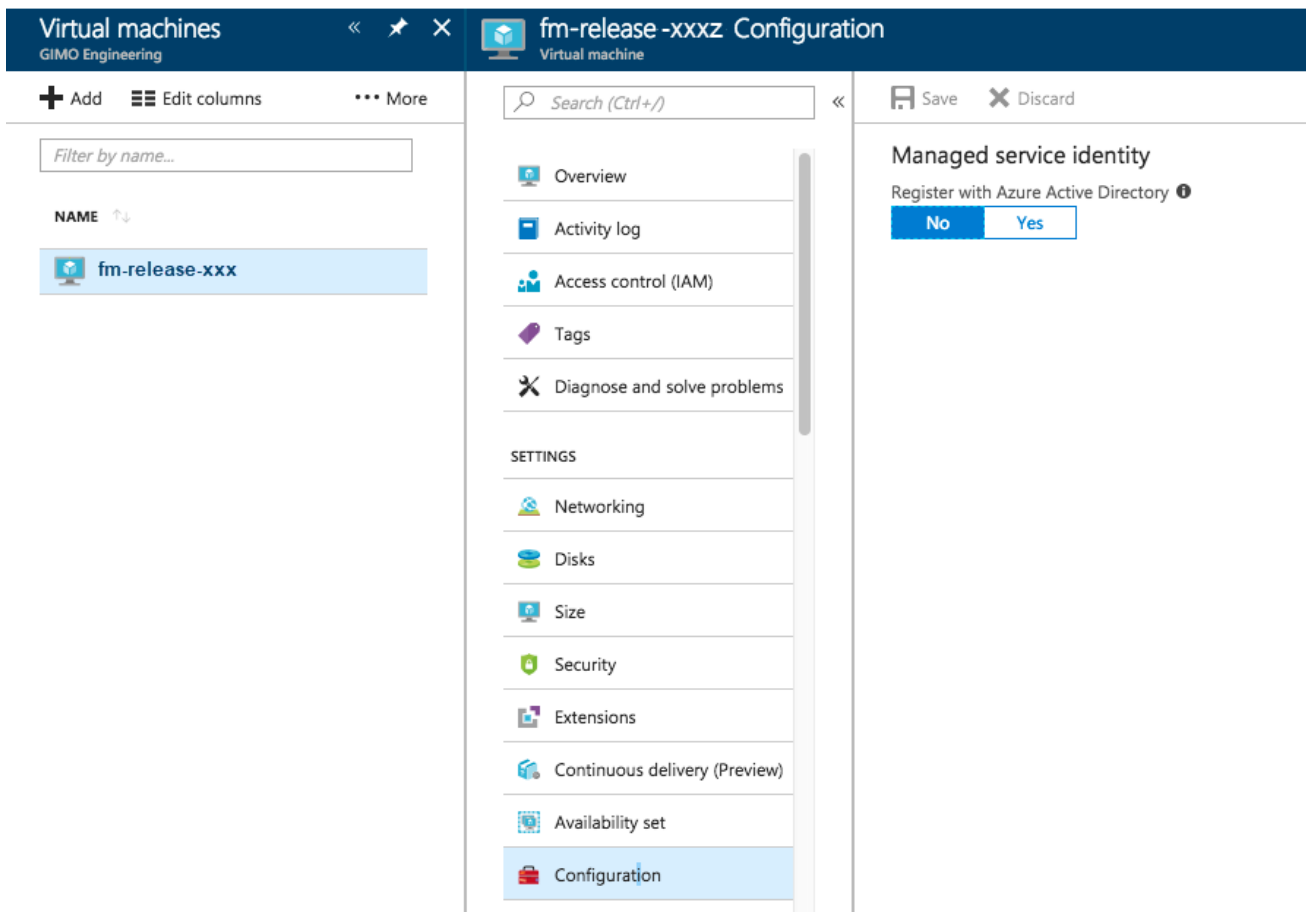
Virtual machines
GIMO Engineering

« ✕

fm-release -xxxz Configuration
Virtual machine

Add Edit columns ••• More

Filter by name...

NAME

fm-release-xxx

Search (Ctrl+/) «

Overview
Activity log
Access control (IAM)
Tags
Diagnose and solve problems

SETTINGS

Networking
Disks
Size
Security
Extensions
Continuous delivery (Preview)
Availability set
Configuration

Save Discard

Managed service identity

Register with Azure Active Directory

No Yes